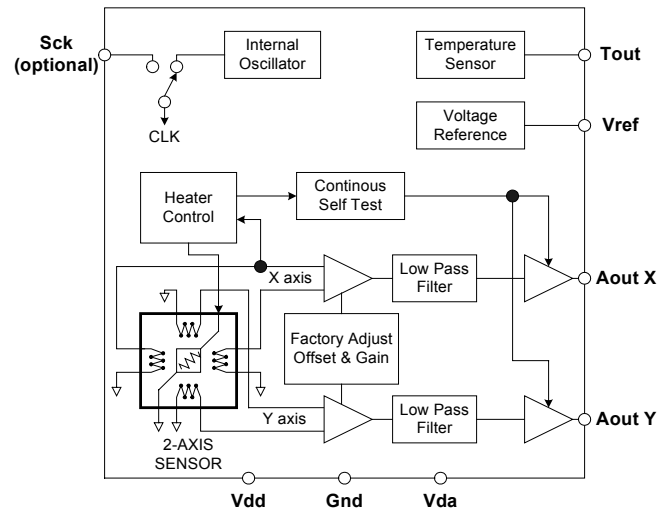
Sck (optional)

Internal Oscillator

CLK

Temperature Sensor

Tout

Voltage Reference

Vref

Heater Control

Continous Self Test

X axis

Low Pass Filter

Aout X

Factory Adjust Offset & Gain

Y axis

Low Pass Filter

Aout Y

2-AXIS SENSOR

Vdd

Gnd

Vda